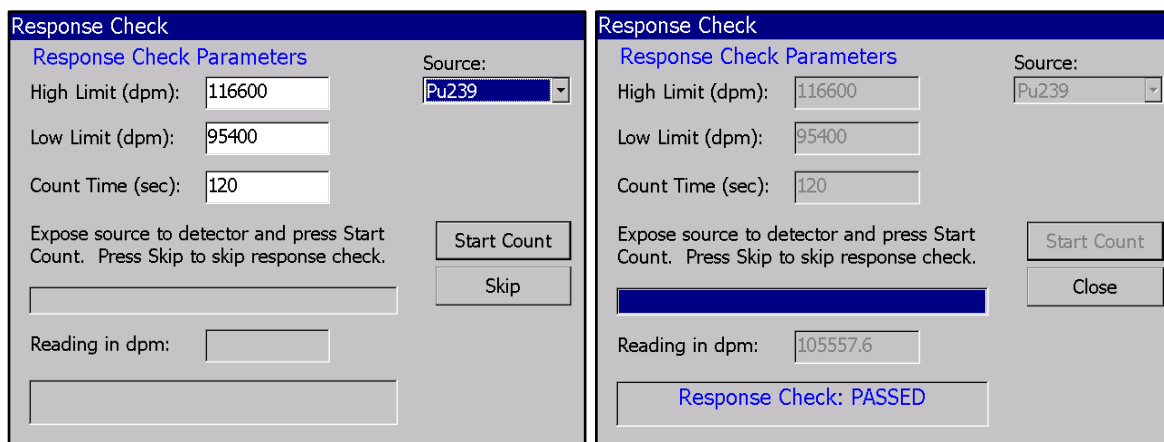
Response Check

Response Check Parameters

Source:

Pu239

High Limit (dpm): 116600

Low Limit (dpm): 95400

Count Time (sec): 120

Expose source to detector and press Start Count. Press Skip to skip response check.

Start Count

Skip

Reading in dpm:

Response Check

Response Check Parameters

Source:

Pu239

High Limit (dpm): 116600

Low Limit (dpm): 95400

Count Time (sec): 120

Expose source to detector and press Start Count. Press Skip to skip response check.

Start Count

Close

Reading in dpm: 105557.6

Response Check: PASSED